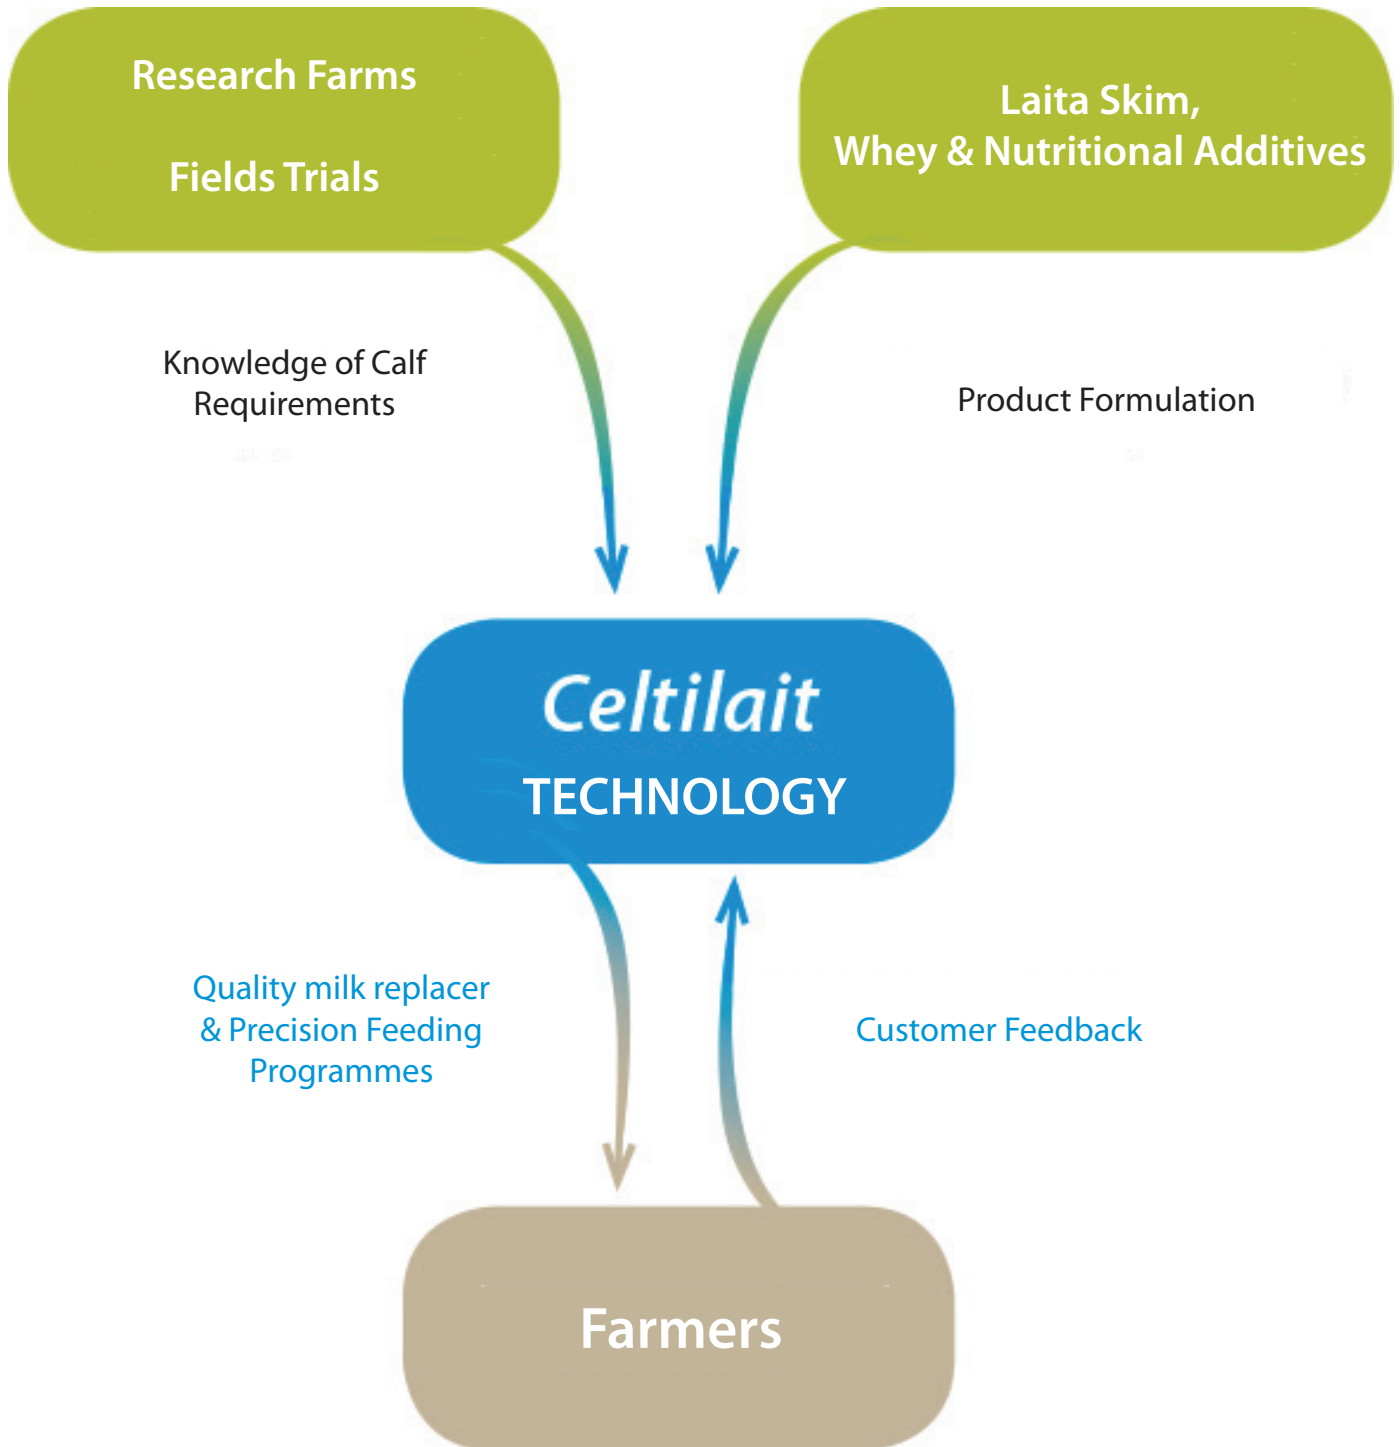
Research Farms

Fields Trials

Laita Skim,
Whey & Nutritional Additives

Knowledge of Calf Requirements

Product Formulation

Celtilait
TECHNOLOGY

Quality milk replacer & Precision Feeding Programmes

Customer Feedback

Farmers